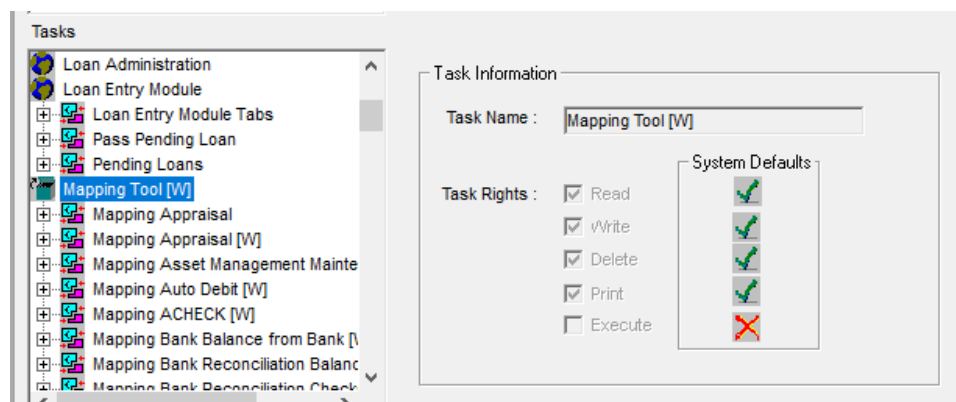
Tasks

Loan Administration
Loan Entry Module
Loan Entry Module Tabs
Pass Pending Loan
Pending Loans
Mapping Tool [W]
Mapping Appraisal
Mapping Appraisal [W]
Mapping Asset Management Mainte
Mapping Auto Debit [W]
Mapping ACHECK [W]
Mapping Bank Balance from Bank [\
Mapping Bank Reconciliation Balanc
Mapping Bank Reconciliation Check

Task Information

Task Name : Mapping Tool [W]

System Defaults

Task Rights : Read
Write
Delete
Print
Execute